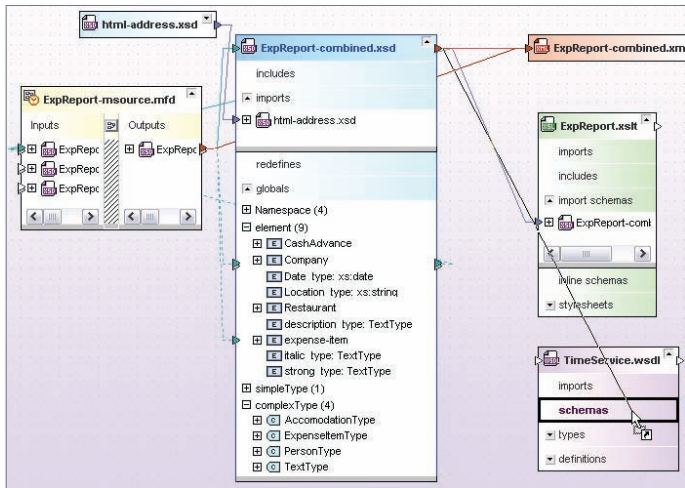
html-address.xsd

ExpReport-combined.xsd

ExpReport-combined.xm

includes

imports

html-address.xsd

ExpReport-msource.mfd

Inputs

Outputs

ExpRepo

ExpRepo

ExpRepo

ExpRepo

redefines

globals

Namespace (4)

element (9)

E CashAdvance

E Company

E Date type: xs:date

E Location type: xs:string

E Restaurant

E description type: TextType

E expense-item

E italic type: TextType

E strong type: TextType

simpleType (1)

complexType (4)

C AccomodationType

C ExpenseItemType

C PersonType

C TextType

ExpReport.xslt

imports

includes

import schemas

ExpReport-coml

inline schemas

stylesheets

TimeService.wsdl

imports

schemas

types

definitions